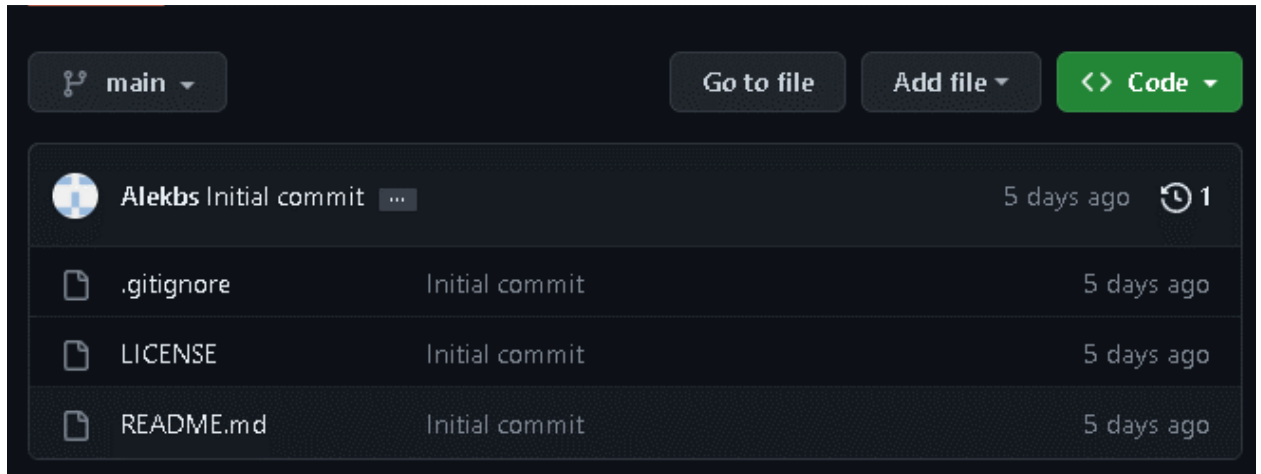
main

Go to file

Add file

<> Code

Alekbs Initial commit ...

5 days ago

1

| | | |
|---|---|---|
| .gitignore | Initial commit | 5 days ago |
| LICENSE | Initial commit | 5 days ago |
| README.md | Initial commit | 5 days ago |